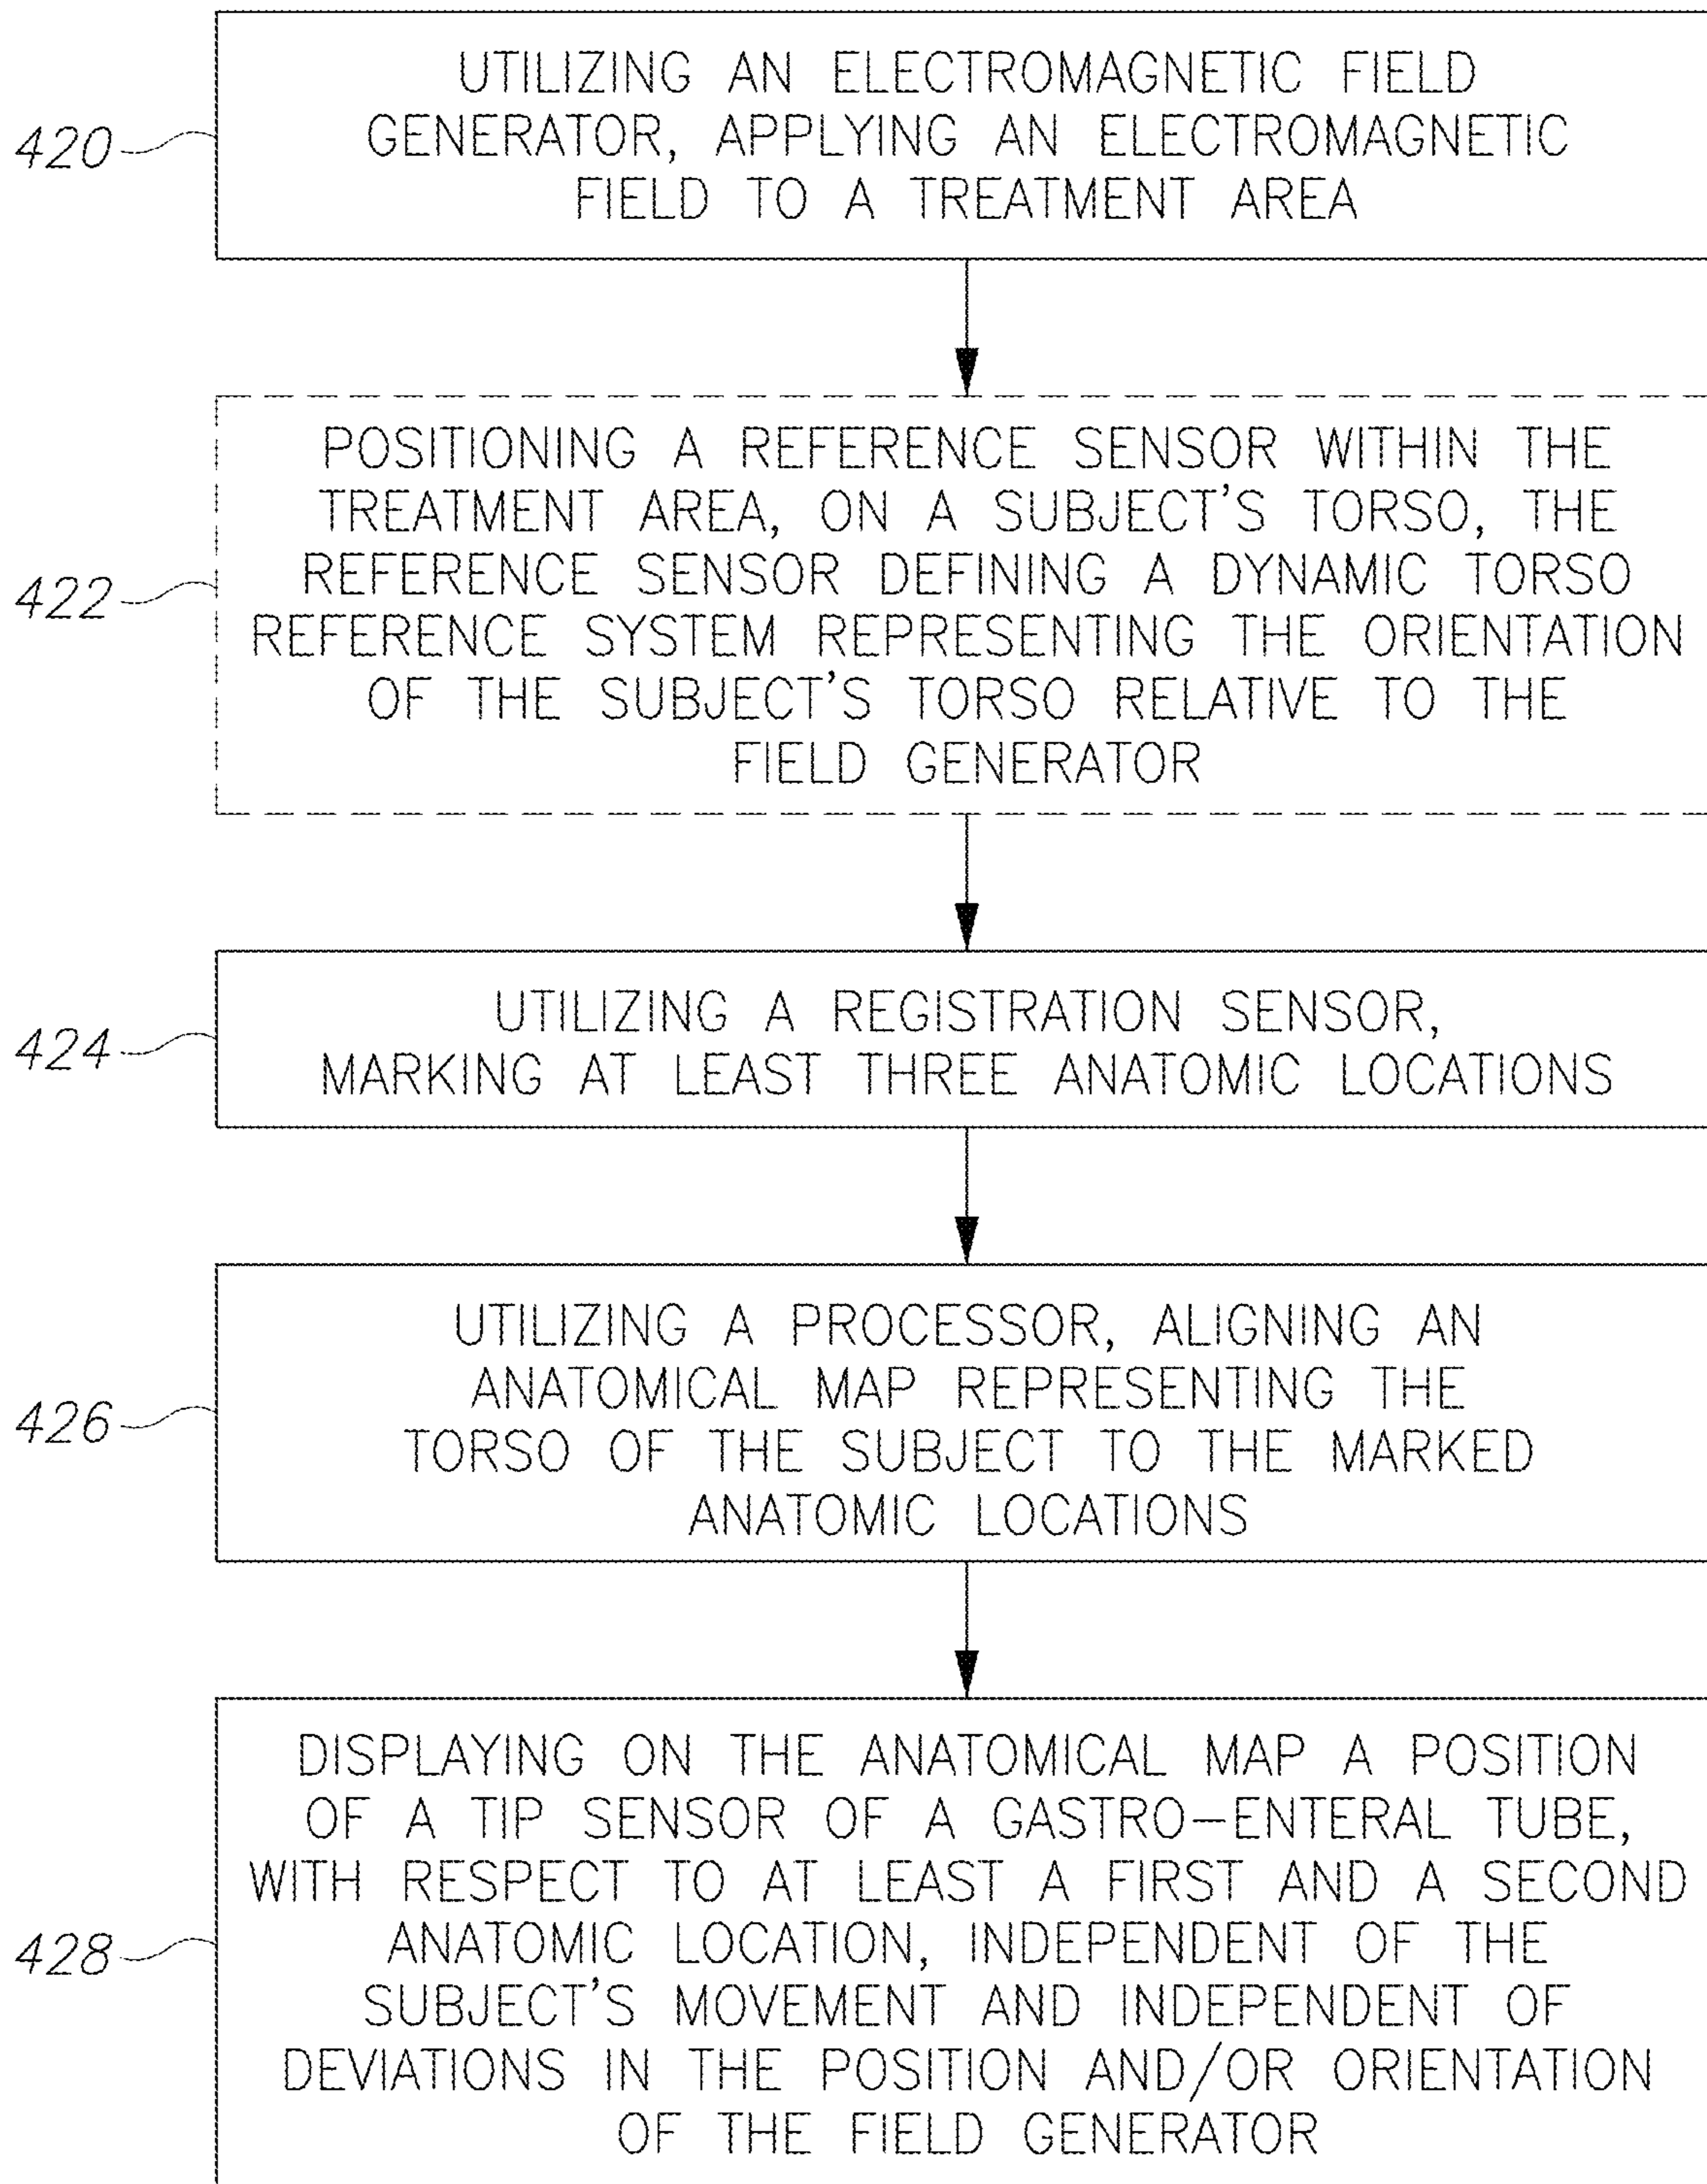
420

UTILIZING AN ELECTROMAGNETIC FIELD GENERATOR, APPLYING AN ELECTROMAGNETIC FIELD TO A TREATMENT AREA

422

POSITIONING A REFERENCE SENSOR WITHIN THE TREATMENT AREA, ON A SUBJECT'S TORSO, THE REFERENCE SENSOR DEFINING A DYNAMIC TORSO REFERENCE SYSTEM REPRESENTING THE ORIENTATION OF THE SUBJECT'S TORSO RELATIVE TO THE FIELD GENERATOR

424

UTILIZING A REGISTRATION SENSOR, MARKING AT LEAST THREE ANATOMIC LOCATIONS

426

UTILIZING A PROCESSOR, ALIGNING AN ANATOMICAL MAP REPRESENTING THE TORSO OF THE SUBJECT TO THE MARKED ANATOMIC LOCATIONS

428

DISPLAYING ON THE ANATOMICAL MAP A POSITION OF A TIP SENSOR OF A GASTRO—ENTERAL TUBE, WITH RESPECT TO AT LEAST A FIRST AND A SECOND ANATOMIC LOCATION, INDEPENDENT OF THE SUBJECT'S MOVEMENT AND INDEPENDENT OF DEVIATIONS IN THE POSITION AND/OR ORIENTATION OF THE FIELD GENERATOR